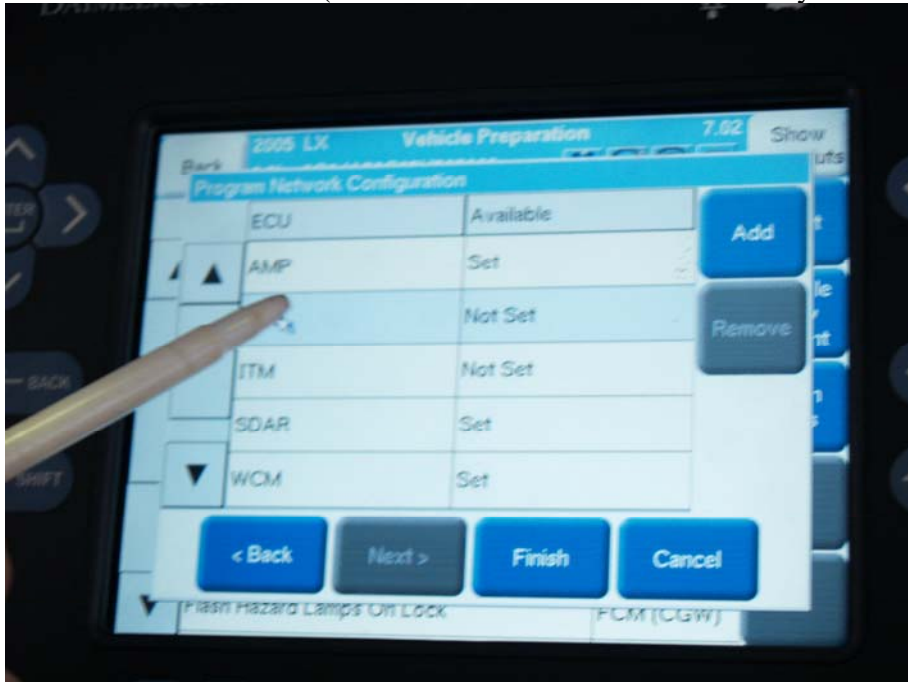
2005 LX Vehicle Preparation 7.02 Show

Back

Program Network Configuration

| ECU | Available |
|---|---|
| AMP | Set |
| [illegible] | Not Set |
| ITM | Not Set |
| SDAR | Set |
| WCM | Set |

Add

Remove

< Back

Next >

Finish

Cancel

Flash Hazard Lamps On Lock

FCM (CGW)

BACK

SHIFT